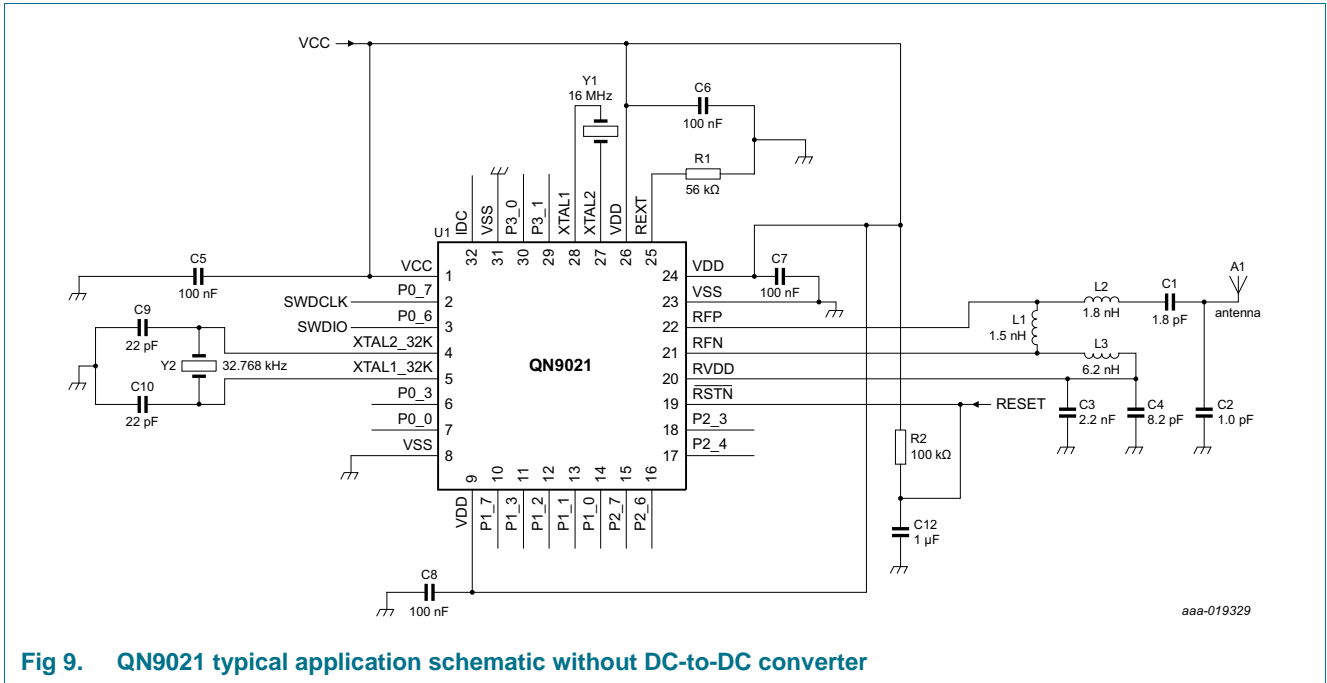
VCC

Y1
16 MHz

C6
100 nF

R1
56 kΩ

U1

IDC 32
VSS 31
P3_0 30
P3_1 29
XTAL1 28
XTAL2 27
VDD 26
REXT 25

C5
100 nF

VCC 1
SWDCLK P0_7 2
SWDIO P0_6 3
C9
22 pF
XTAL2_32K 4
Y2 32.768 kHz
XTAL1_32K 5
C10
22 pF
P0_3 6
P0_0 7
VSS 8

QN9021

24 VDD
C7
100 nF
23 VSS
22 RFP
21 RFN
20 RVDD
19 $\overline{RSTN}$
18 P2_3
17 P2_4

9 VDD
10 P1_7
11 P1_3
12 P1_2
13 P1_1
14 P1_0
15 P2_7
16 P2_6

L1
1.5 nH
L2
1.8 nH
C1
1.8 pF
A1
antenna
L3
6.2 nH
RESET
C3
2.2 nF
C4
8.2 pF
C2
1.0 pF

R2
100 kΩ

C12
1 µF

C8
100 nF

aaa-019329

Fig 9. QN9021 typical application schematic without DC-to-DC converter